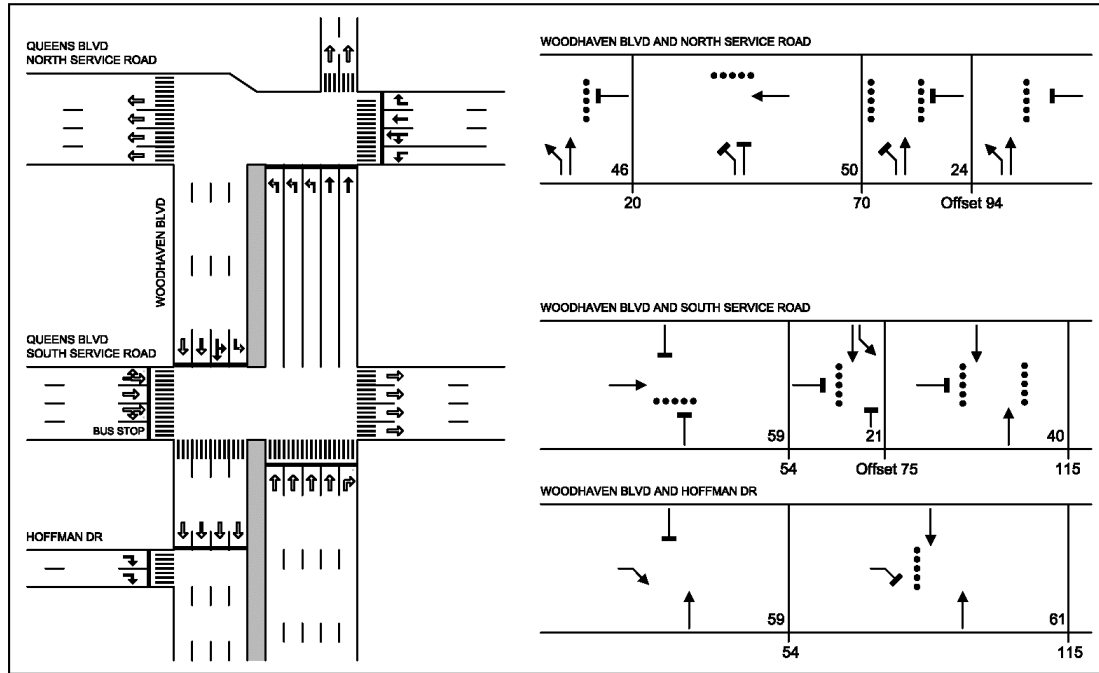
QUEENS BLVD
NORTH SERVICE ROAD

WOODHAVEN BLVD

QUEENS BLVD
SOUTH SERVICE ROAD

BUS STOP

HOFFMAN DR

WOODHAVEN BLVD AND NORTH SERVICE ROAD

46

50

24

20

70

Offset 94

WOODHAVEN BLVD AND SOUTH SERVICE ROAD

59

21

40

54

Offset 75

115

WOODHAVEN BLVD AND HOFFMAN DR

59

61

54

115